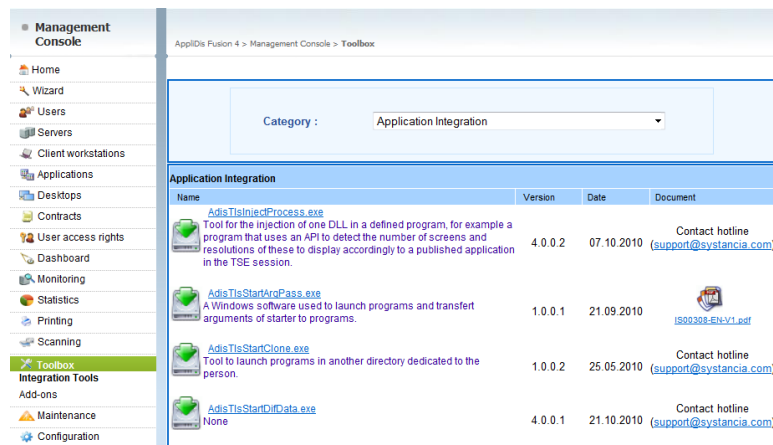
Management Console

Home
Wizard
Users
Servers
Client workstations
Applications
Desktops
Contracts
User access rights
Dashboard
Monitoring
Statistics
Printing
Scanning
Toolbox
Integration Tools
Add-ons
Maintenance
Configuration

ApplIDis Fusion 4 > Management Console > Toolbox

Category : Application Integration

Application Integration

| Name | Version | Date | Document |
|---|---|---|---|
| AdisTlsInjectProcess.exe Tool for the injection of one DLL in a defined program, for example a program that uses an API to detect the number of screens and resolutions of these to display accordingly to a published application in the TSE session. | 4.0.0.2 | 07.10.2010 | Contact hotline (support@systancia.com) |
| AdisTlsStartArgPass.exe A Windows software used to launch programs and transfert arguments of starter to programs. | 1.0.0.1 | 21.09.2010 | IS00308-EN-V1.pdf |
| AdisTlsStartClone.exe Tool to launch programs in another directory dedicated to the person. | 1.0.0.2 | 25.05.2010 | Contact hotline (support@systancia.com) |
| AdisTlsStartDifData.exe None | 4.0.0.1 | 21.10.2010 | Contact hotline (support@systancia.com) |